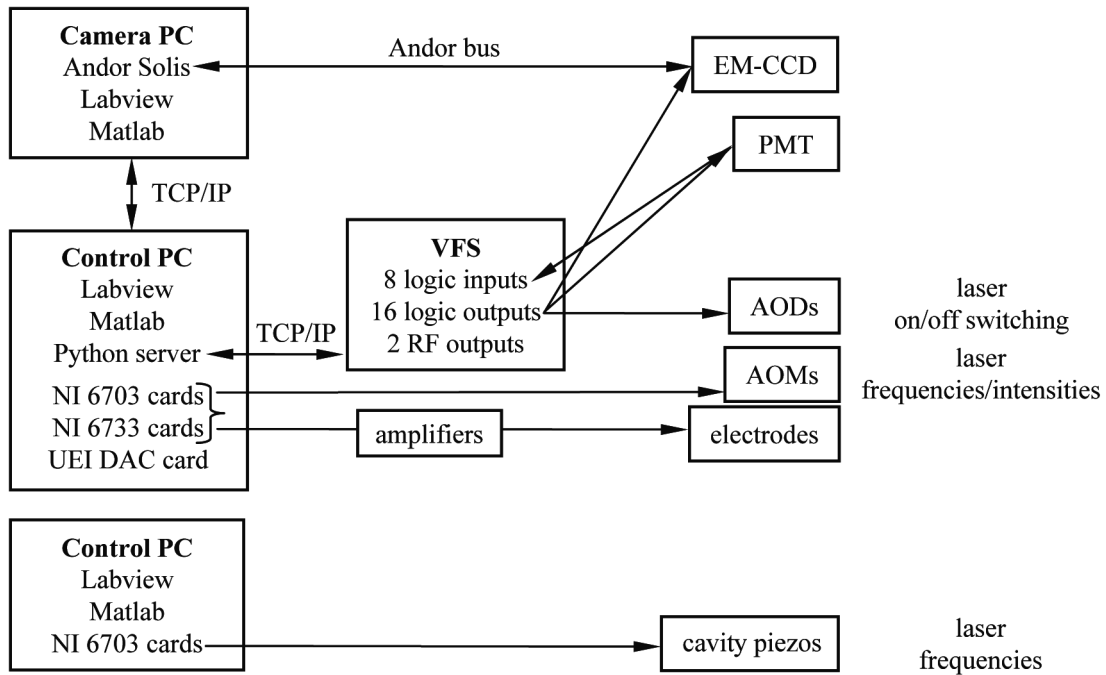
Camera PC
Andor Solis
Labview
Matlab

Andor bus

EM-CCD

PMT

TCP/IP

Control PC
Labview
Matlab
Python server
NI 6703 cards
NI 6733 cards
UEI DAC card

TCP/IP

VFS
8 logic inputs
16 logic outputs
2 RF outputs

AODs

laser
on/off switching

AOMs

laser
frequencies/intensities

amplifiers

electrodes

Control PC
Labview
Matlab
NI 6703 cards

cavity piezos

laser
frequencies